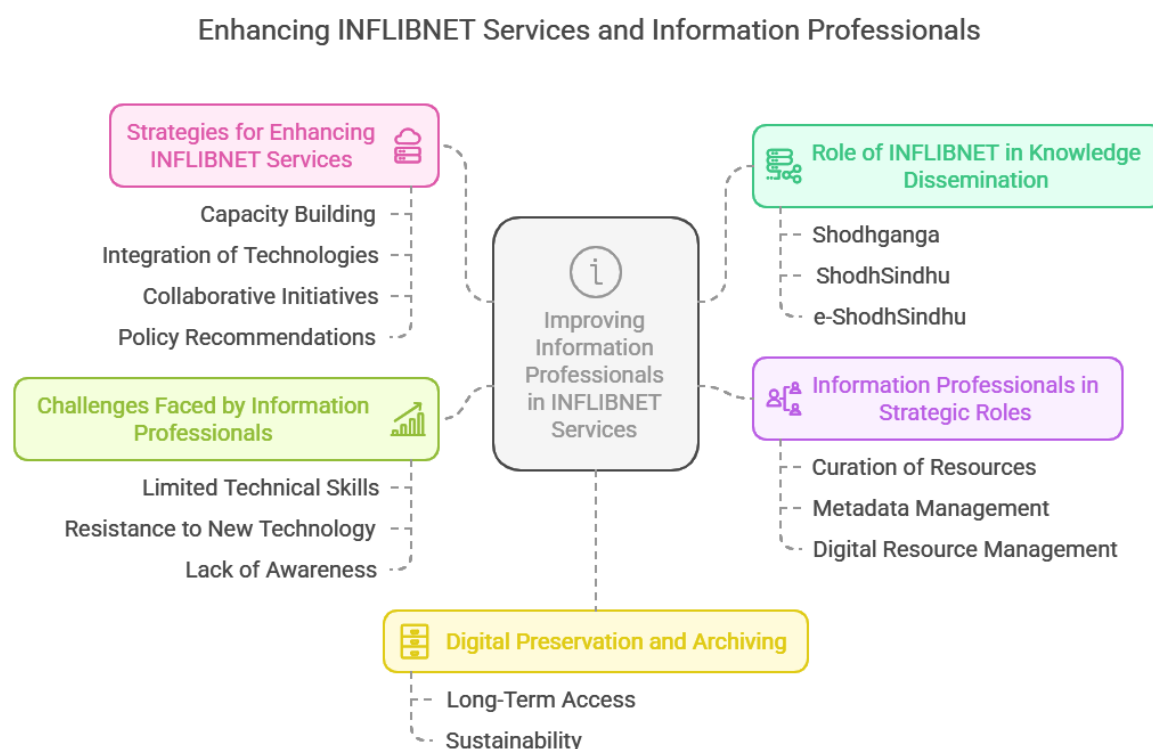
Enhancing INFLIBNET Services and Information Professionals

Strategies for Enhancing INFLIBNET Services

Capacity Building

Integration of Technologies

Collaborative Initiatives

Policy Recommendations

Role of INFLIBNET in Knowledge Dissemination

Shodhganga

ShodhSindhu

e-ShodhSindhu

Improving Information Professionals in INFLIBNET Services

Challenges Faced by Information Professionals

Limited Technical Skills

Resistance to New Technology

Lack of Awareness

Information Professionals in Strategic Roles

Curation of Resources

Metadata Management

Digital Resource Management

Digital Preservation and Archiving

Long-Term Access

Sustainability